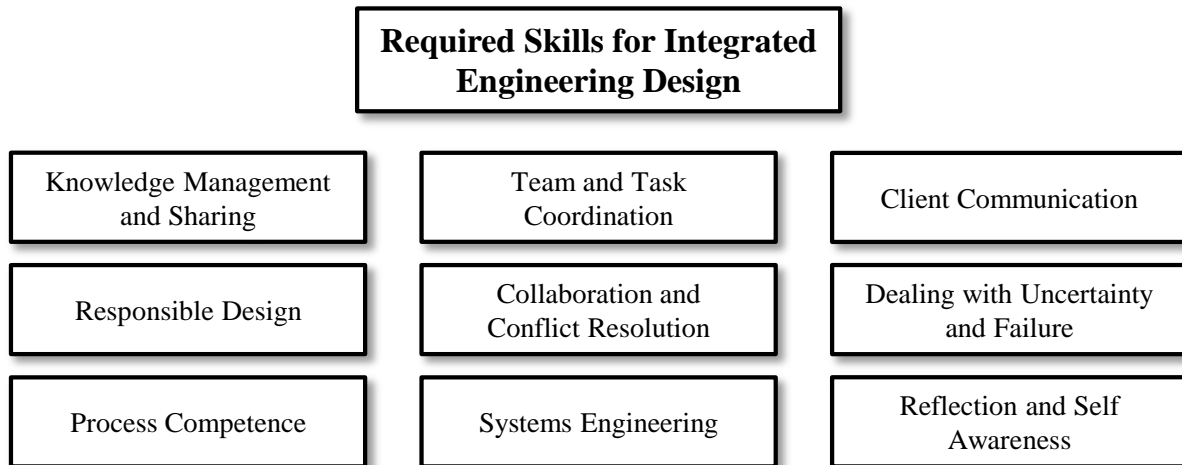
Required Skills for Integrated Engineering Design

Knowledge Management and Sharing

Team and Task Coordination

Client Communication

Responsible Design

Collaboration and Conflict Resolution

Dealing with Uncertainty and Failure

Process Competence

Systems Engineering

Reflection and Self Awareness